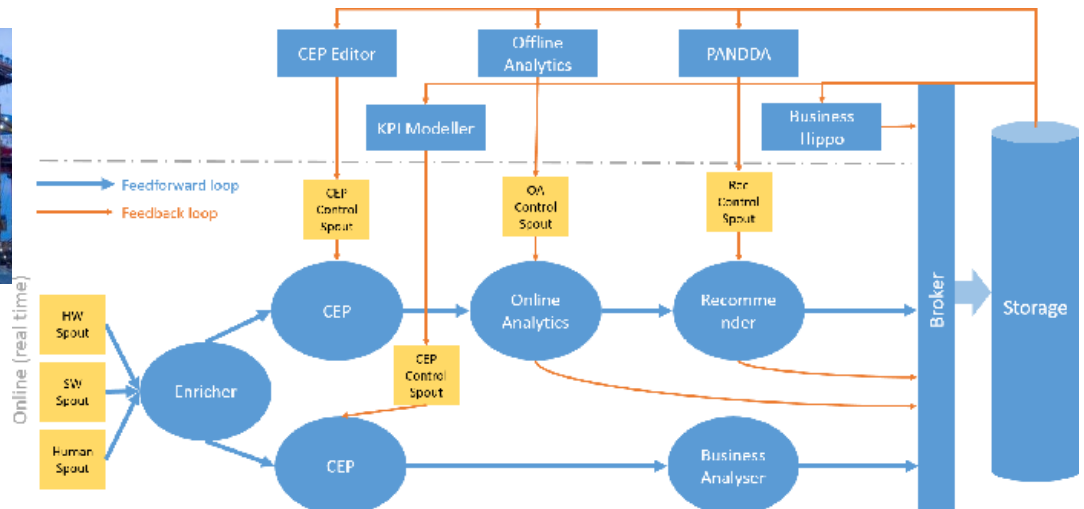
CEP Editor

Offline Analytics

PANDDA

KPI Modeller

Business Hippo

Feedforward loop

Feedback loop

CEP Control Spout

OA Control Spout

Rec Control Spout

Online (real time)

HW Spout

SW Spout

Human Spout

Enricher

CEP

Online Analytics

Recomme nder

CEP Control Spout

CEP

Business Analyser

Broker

Storage

Storage